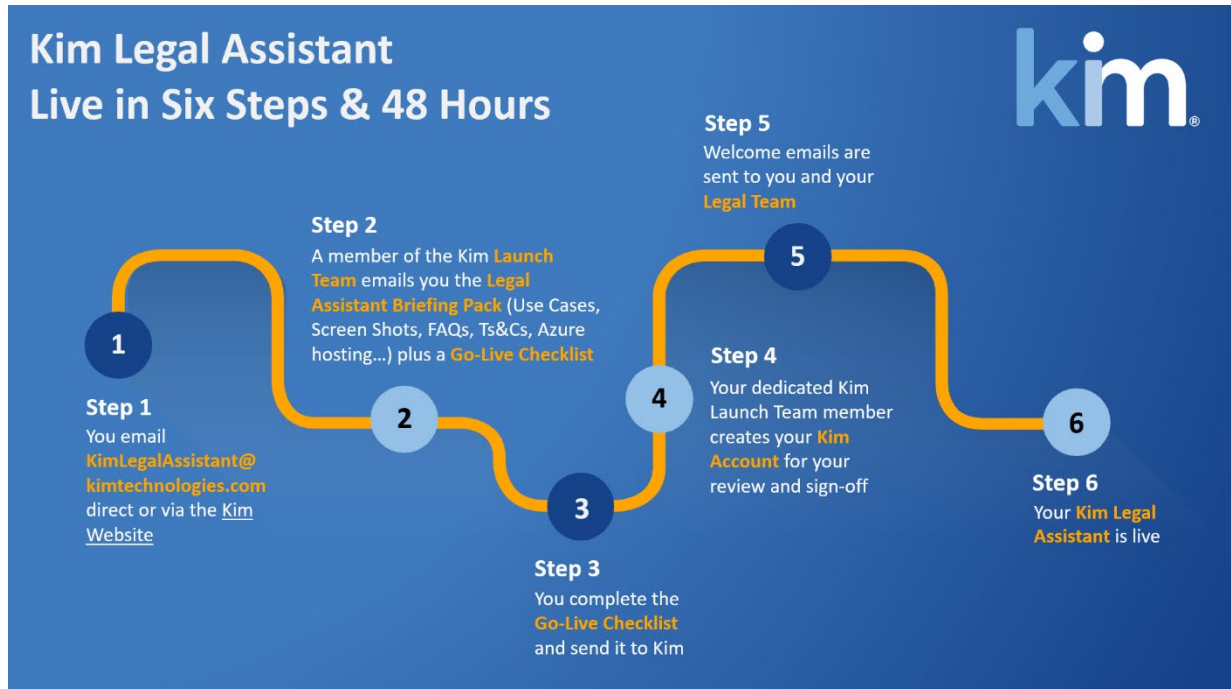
Kim Legal Assistant
Live in Six Steps & 48 Hours

kim®

1

Step 1
You email KimLegalAssistant@kimtechnologies.com direct or via the Kim Website

2

Step 2
A member of the Kim Launch Team emails you the Legal Assistant Briefing Pack (Use Cases, Screen Shots, FAQs, Ts&Cs, Azure hosting…) plus a Go-Live Checklist

3

Step 3
You complete the Go-Live Checklist and send it to Kim

4

Step 4
Your dedicated Kim Launch Team member creates your Kim Account for your review and sign-off

5

Step 5
Welcome emails are sent to you and your Legal Team

6

Step 6
Your Kim Legal Assistant is live